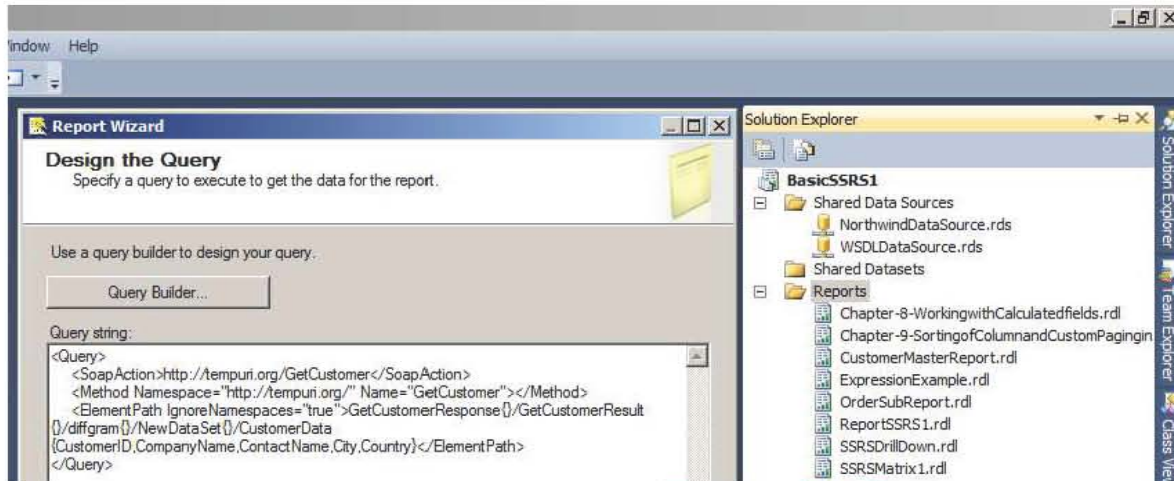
indow Help

Report Wizard

Design the Query
Specify a query to execute to get the data for the report.

Use a query builder to design your query.

Query Builder...

Query string:
<Query>
<SoapAction>http://tempuri.org/GetCustomer</SoapAction>
<Method Namespace="http://tempuri.org/" Name="GetCustomer"></Method>
<ElementPath IgnoreNamespaces="true">GetCustomerResponse{}/GetCustomerResult{}/diffgram{}/NewDataSet{}/CustomerData{CustomerID,CompanyName,ContactName,City,Country}</ElementPath>
</Query>

Solution Explorer
BasicSSRS1
Shared Data Sources
NorthwindDataSource.rds
WSDLDataSource.rds
Shared Datasets
Reports
Chapter-8-WorkingwithCalculatedfields.rdl
Chapter-9-SortingofColumnandCustomPagingin
CustomerMasterReport.rdl
ExpressionExample.rdl
OrderSubReport.rdl
ReportSSRS1.rdl
SSRSDrillDown.rdl
SSRSMatrix1.rdl

Solution Explorer
Team Explorer
Class Vie